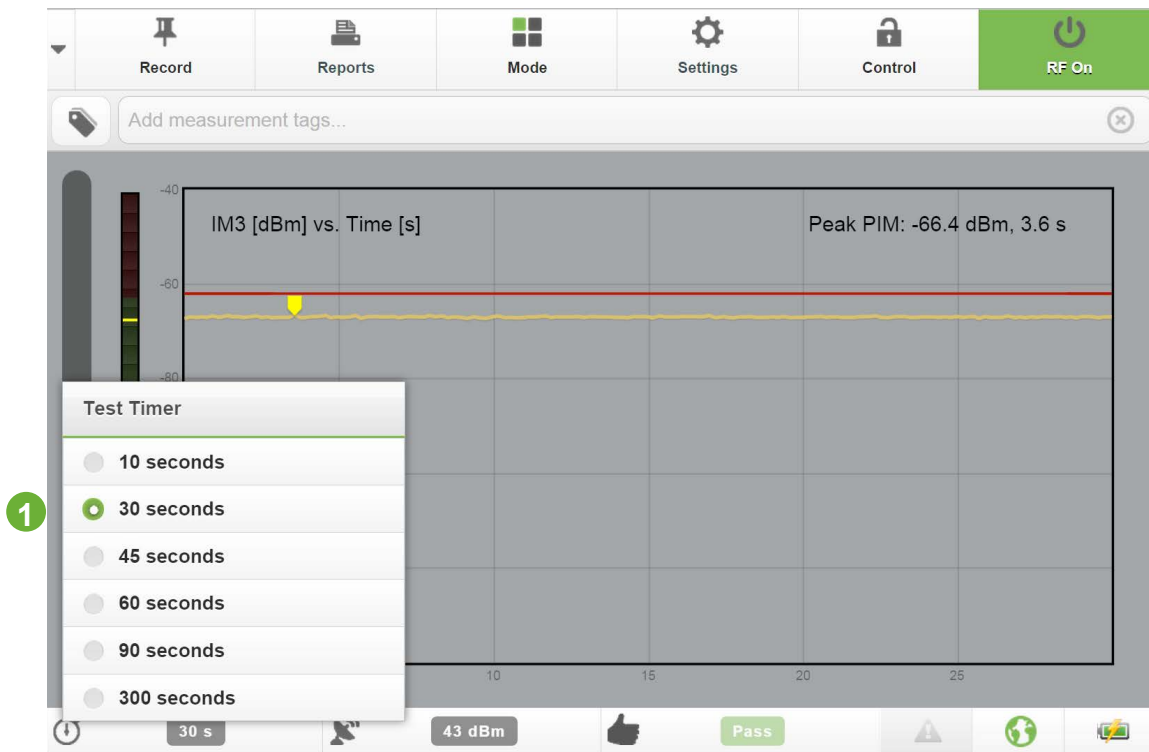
Record
Reports
Mode
Settings
Control
RF On

Add measurement tags...

-40
-60
-80

IM3 [dBm] vs. Time [s]

Peak PIM: -66.4 dBm, 3.6 s

10
15
20
25

Test Timer

10 seconds
1
30 seconds
45 seconds
60 seconds
90 seconds
300 seconds

30 s
43 dBm
Pass